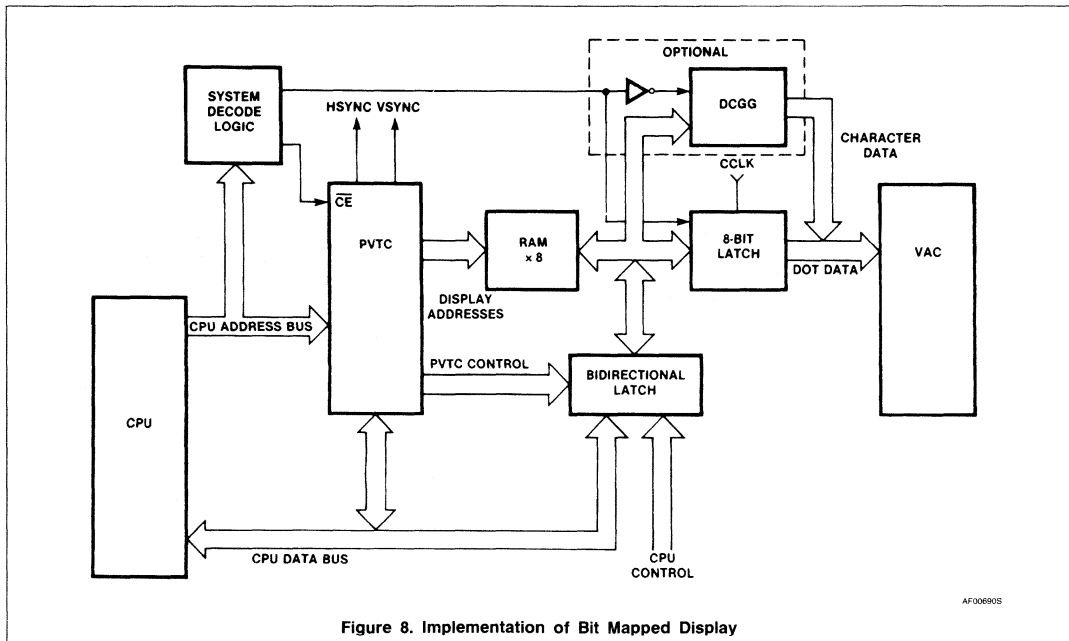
OPTIONAL

SYSTEM DECODE LOGIC

HSYNC VSYNC

DCGG

CHARACTER DATA

CCLK

$\overline{CE}$

PVTC

RAM × 8

8-BIT LATCH

VAC

DOT DATA

DISPLAY ADDRESSES

CPU ADDRESS BUS

PVTC CONTROL

BIDIRECTIONAL LATCH

CPU

CPU DATA BUS

CPU CONTROL

AF00690S

Figure 8. Implementation of Bit Mapped Display